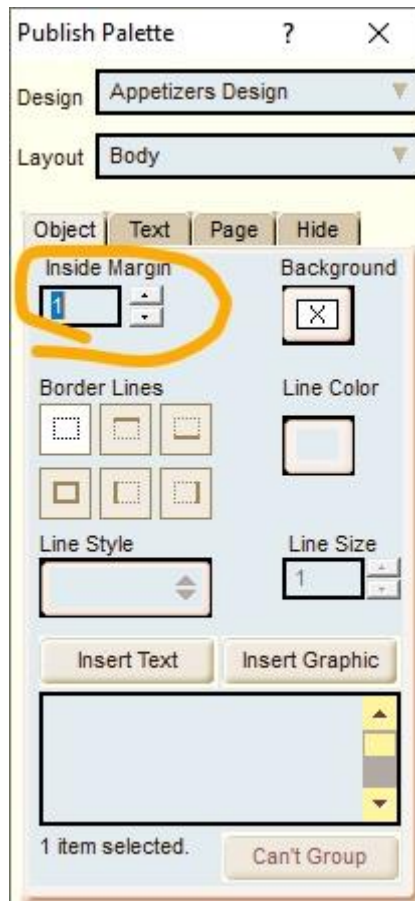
Publish Palette ? X

Design Appetizers Design

Layout Body

Object Text Page Hide

Inside Margin
1

Background

Border Lines

Line Color

Line Style

Line Size
1

Insert Text Insert Graphic

1 item selected.

Can't Group